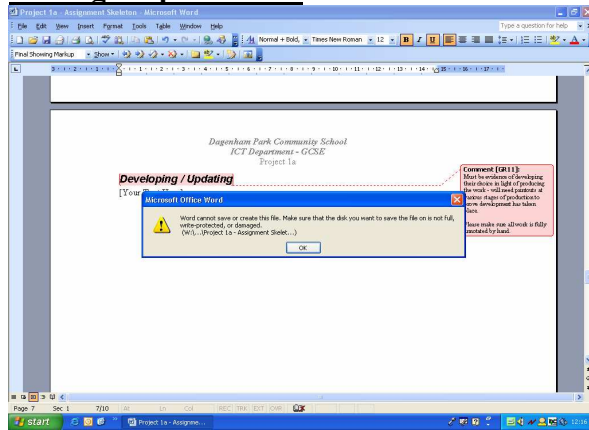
Project 1a - Assignment Skeleton - Microsoft Word

File Edit View Insert Format Tools Table Window Help

Type a question for help

Normal + Bold, Times New Roman 12 B I U

Final Showing Markup Show

Dagenham Park Community School
ICT Department - GCSE
Project 1a

Developing / Updating

[Your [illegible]

Comment [GR11]: Must be evidence of developing their choice in light of producing the work - will need printouts at various stages of production to prove development has taken place.

Please make sure all work is fully annotated by hand.

Microsoft Office Word

Word cannot save or create this file. Make sure that the disk you want to save the file on is not full, write-protected, or damaged.
(W:\...\Project 1a - Assignment Skelet...)

OK

Page 7 Sec 1 7/10 At Ln Col REC TRK EXT OVR

start

Project 1a - Assignme...

12:16